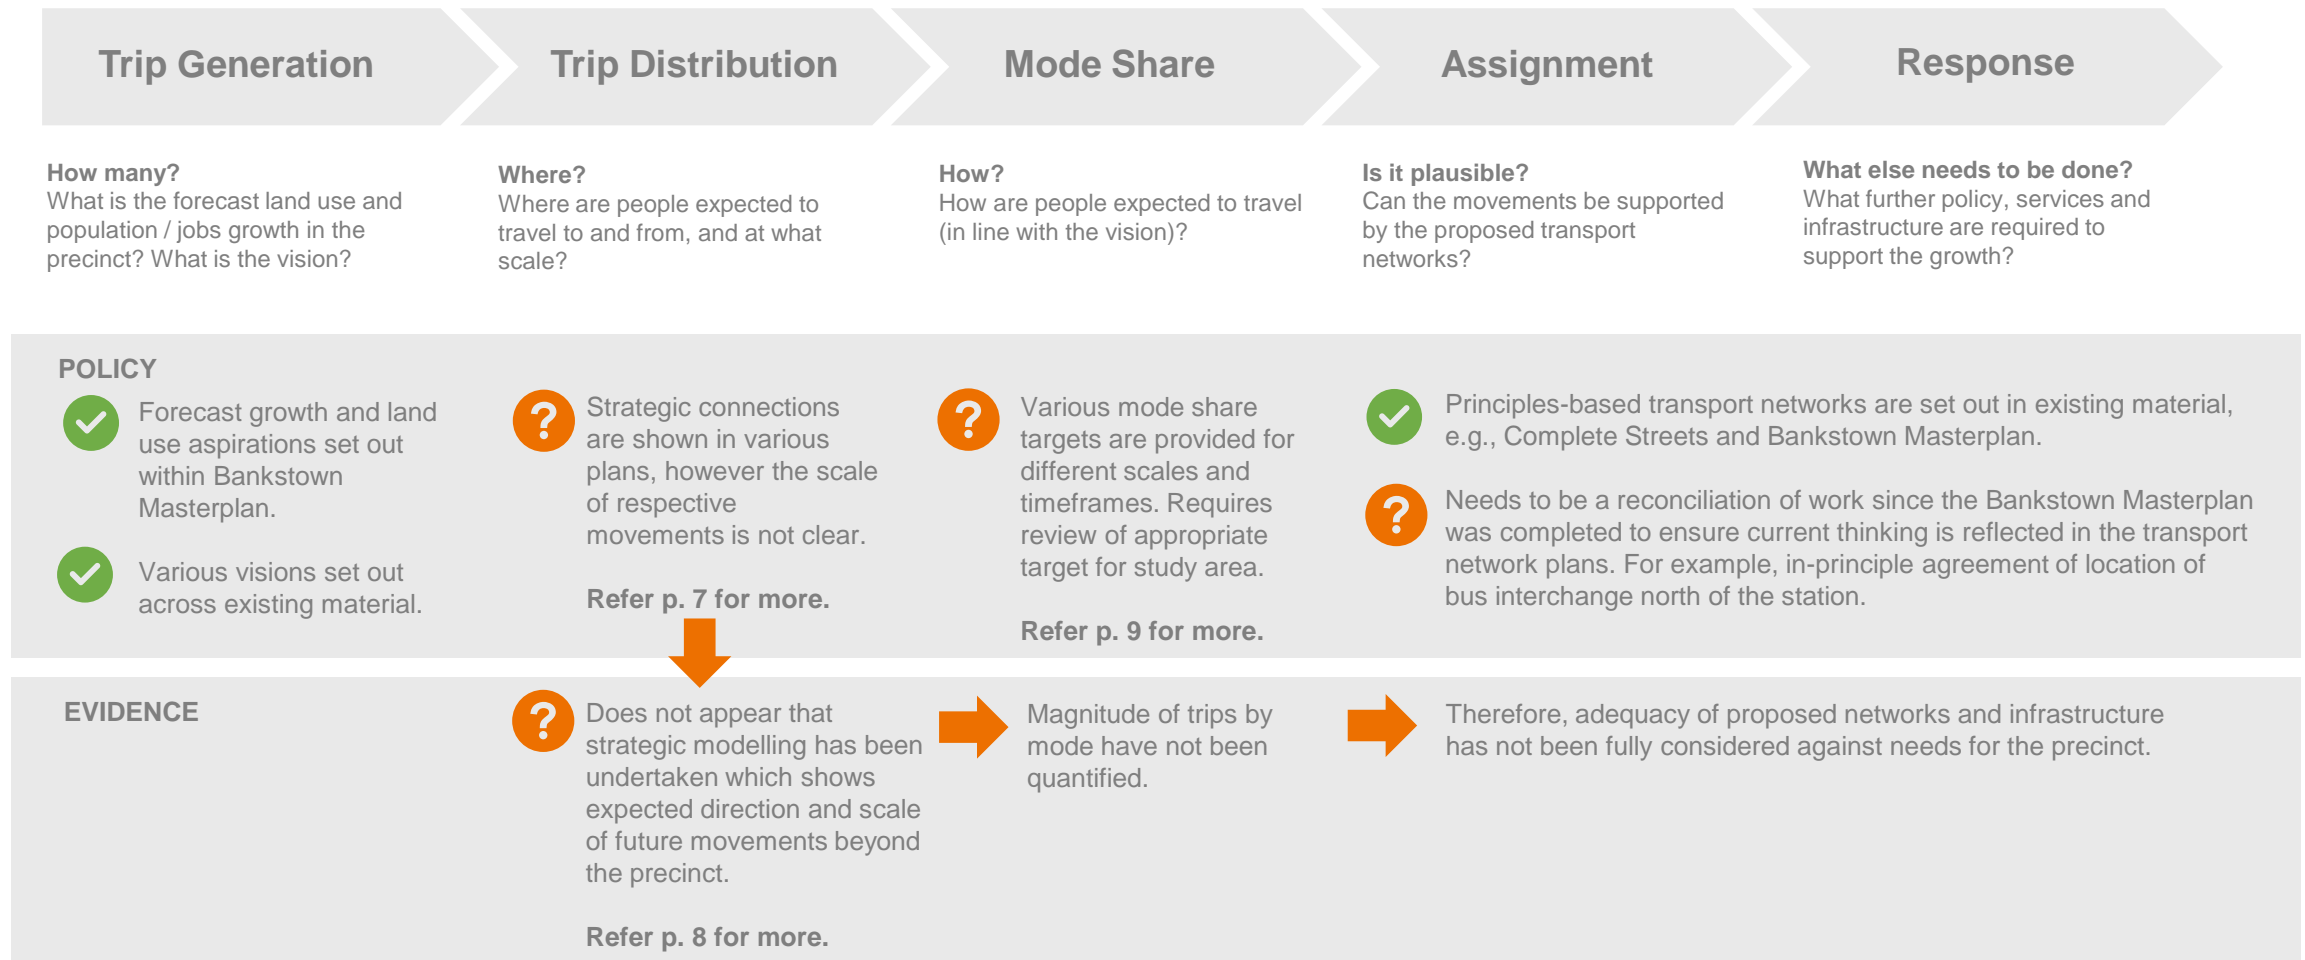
Trip Generation

Trip Distribution

Mode Share

Assignment

Response

How many?
What is the forecast land use and population / jobs growth in the precinct? What is the vision?

Where?
Where are people expected to travel to and from, and at what scale?

How?
How are people expected to travel (in line with the vision)?

Is it plausible?
Can the movements be supported by the proposed transport networks?

What else needs to be done?
What further policy, services and infrastructure are required to support the growth?

POLICY

Forecast growth and land use aspirations set out within Bankstown Masterplan.

Various visions set out across existing material.

?

Strategic connections are shown in various plans, however the scale of respective movements is not clear.

Refer p. 7 for more.

?

Various mode share targets are provided for different scales and timeframes. Requires review of appropriate target for study area.

Refer p. 9 for more.

Principles-based transport networks are set out in existing material, e.g., Complete Streets and Bankstown Masterplan.

?

Needs to be a reconciliation of work since the Bankstown Masterplan was completed to ensure current thinking is reflected in the transport network plans. For example, in-principle agreement of location of bus interchange north of the station.

EVIDENCE

?

Does not appear that strategic modelling has been undertaken which shows expected direction and scale of future movements beyond the precinct.

Refer p. 8 for more.

Magnitude of trips by mode have not been quantified.

Therefore, adequacy of proposed networks and infrastructure has not been fully considered against needs for the precinct.